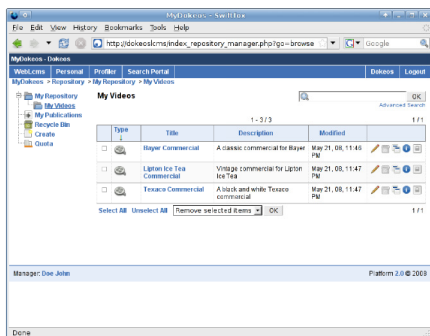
MyDokeos - Swiftfox

File Edit View History Bookmarks Tools Help

http://dokeoslcms/index_repository_manager.php?go=browse

Google

MyDokeos - Dokeos

WebLcms Personal Profiler Search Portal

Dokeos Logout

MyDokeos > Repository > My Repository > My Videos

My Repository
My Videos
My Publications
Recycle Bin
Create
Quota

My Videos

OK

Advanced Search

1 - 3 / 3

1 / 1

| | Type | Title | Description | Modified | |
|---|---|---|---|---|---|
| | | Bayer Commercial | A classic commercial for Bayer | May 21, 08, 11:46 PM | |
| | | Lipton Ice Tea Commercial | Vintage commercial for Lipton Ice Tea | May 21, 08, 11:47 PM | |
| | | Texaco Commercial | A black and white Texaco commercial | May 21, 08, 11:47 PM | |

Select All Unselect All Remove selected items OK

1 / 1

Manager: Doe John

Platform 2.0 © 2008

Done